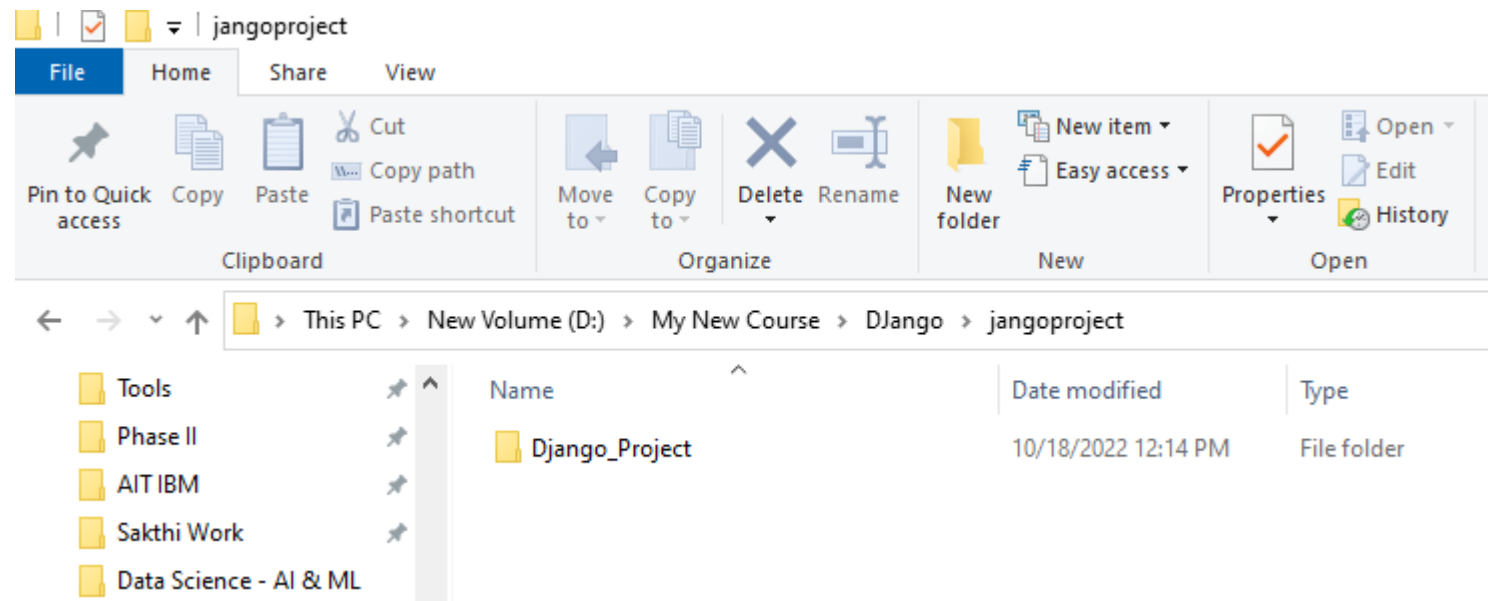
jangoproject

File Home Share View

Pin to Quick access
Copy
Paste
Cut
Copy path
Paste shortcut
Clipboard

Move to
Copy to
Delete
Rename
Organize

New folder
New item
Easy access
New

Properties
Open
Edit
History
Open

This PC > New Volume (D:) > My New Course > DJango > jangoproject

Tools
Phase II
AIT IBM
Sakthi Work
Data Science - AI & ML

| Name | Date modified | Type |
|---|---|---|
| Django_Project | 10/18/2022 12:14 PM | File folder |